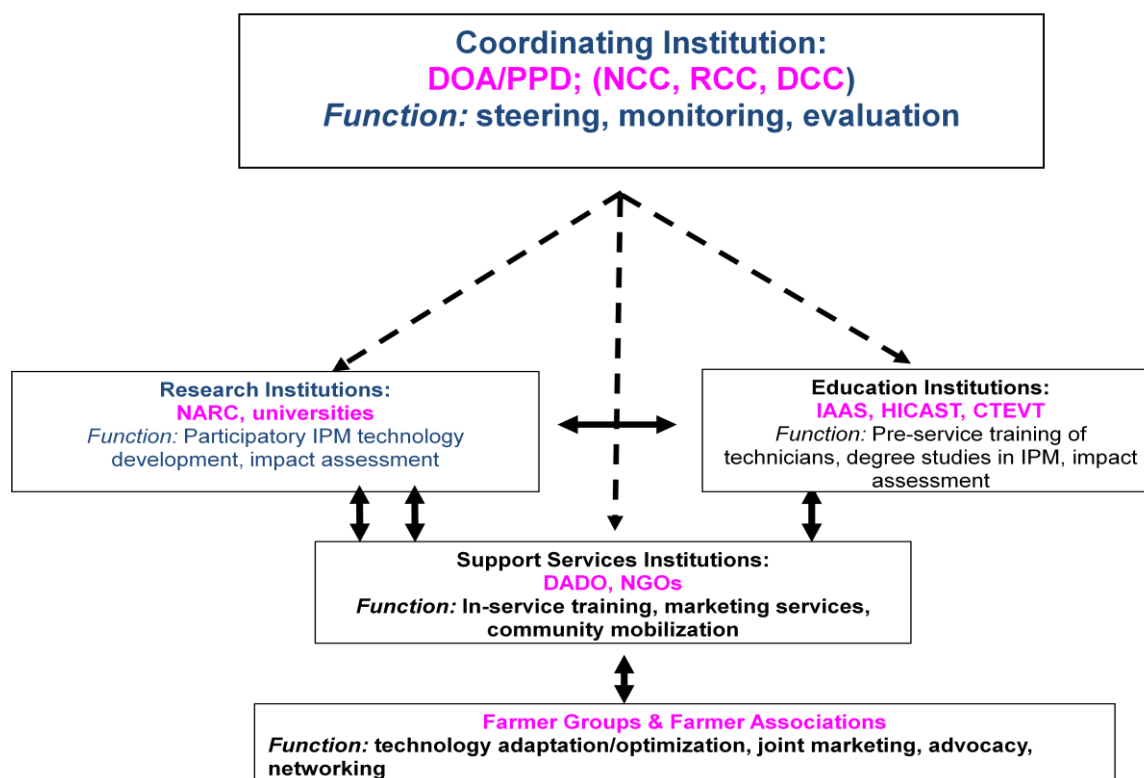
Coordinating Institution:
DOA/PPD; (NCC, RCC, DCC)
*Function:* steering, monitoring, evaluation

Research Institutions:
NARC, universities
*Function:* Participatory IPM technology development, impact assessment

Education Institutions:
IAAS, HICAST, CTEVT
*Function:* Pre-service training of technicians, degree studies in IPM, impact assessment

Support Services Institutions:
DADO, NGOs
*Function:* In-service training, marketing services, community mobilization

Farmer Groups & Farmer Associations
*Function:* technology adaptation/optimization, joint marketing, advocacy, networking